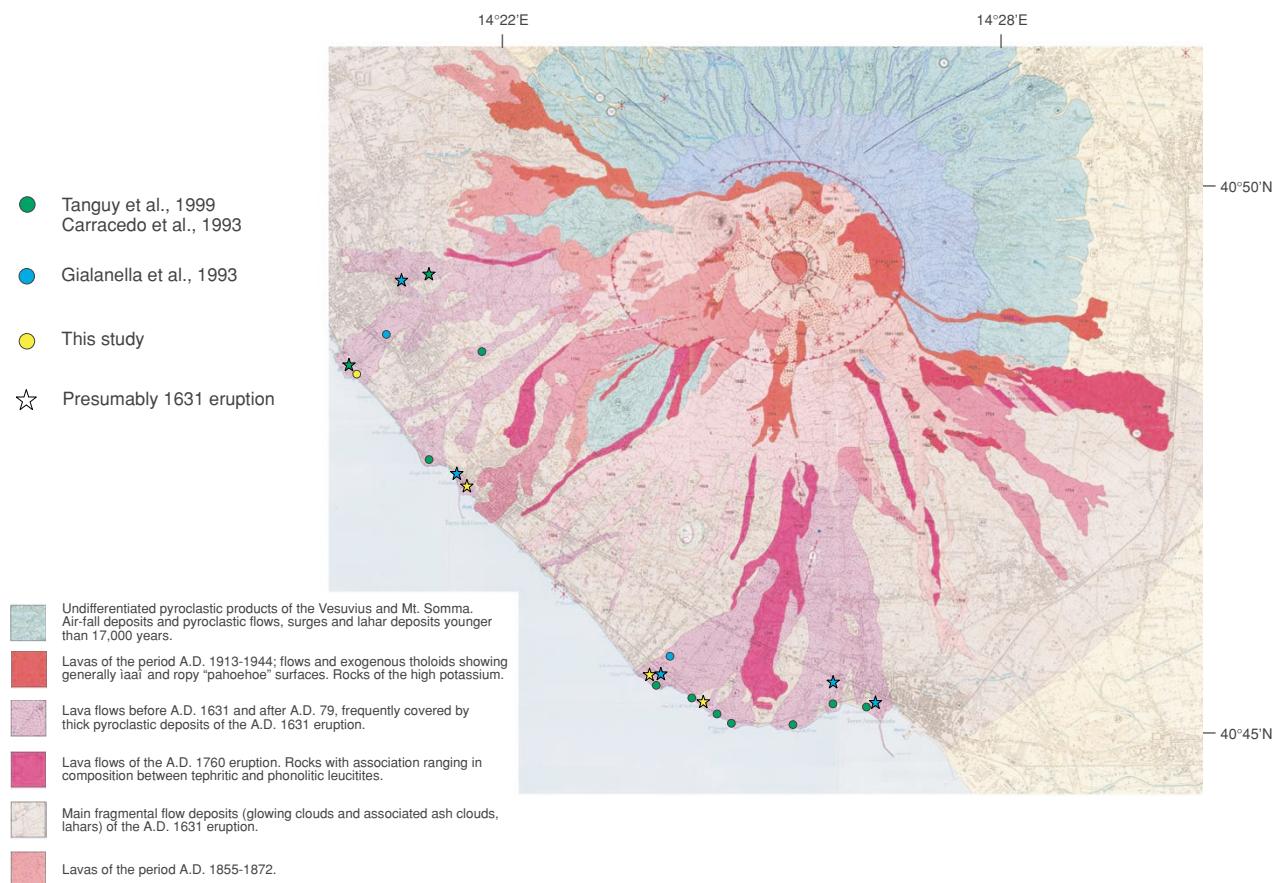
14°22'E

14°28'E

40°50'N

40°45'N

Tanguy et al., 1999
Carracedo et al., 1993

Gialanella et al., 1993

This study

Presumably 1631 eruption

Undifferentiated pyroclastic products of the Vesuvius and Mt. Somma. Air-fall deposits and pyroclastic flows, surges and lahar deposits younger than 17,000 years.

Lavas of the period A.D. 1913-1944; flows and exogenous tholoids showing generally ìaaì and ropy "pahoehoe" surfaces. Rocks of the high potassium.

Lava flows before A.D. 1631 and after A.D. 79, frequently covered by thick pyroclastic deposits of the A.D. 1631 eruption.

Lava flows of the A.D. 1760 eruption. Rocks with association ranging in composition between tephritic and phonolitic leucitites.

Main fragmental flow deposits (glowing clouds and associated ash clouds, lahars) of the A.D. 1631 eruption.

Lavas of the period A.D. 1855-1872.